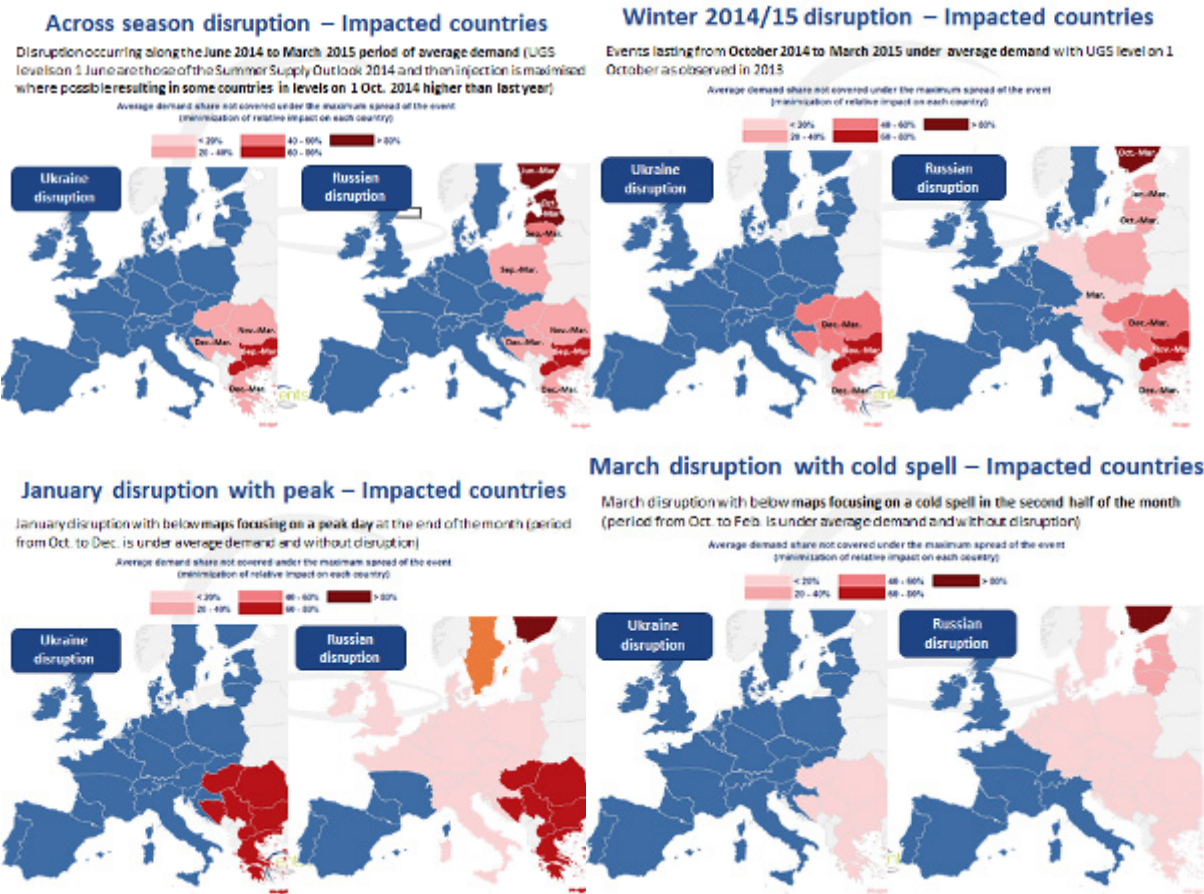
Across season disruption – Impacted countries

Disruption occurring along the June 2014 to March 2015 period of average demand (UGS levels on 1 June are those of the Summer Supply Outlook 2014 and then injection is maximised where possible resulting in some countries in levels on 1 Oct. 2014 higher than last year)

Average demand share not covered under the maximum spread of the event (minimization of relative impact on each country)

< 20%
20 - 40%
40 - 60%
60 - 80%
> 80%

Ukraine disruption

Russian disruption

Jan.-Mar.
Dec.-Mar.
Sep.-Mar.
Sep.-Mar.
Nov.-Mar.
Dec.-Mar.
Sep.-Mar.
Dec.-Mar.

Winter 2014/15 disruption – Impacted countries

Events lasting from October 2014 to March 2015 under average demand with UGS level on 1 October as observed in 2013

Average demand share not covered under the maximum spread of the event (minimization of relative impact on each country)

< 20%
20 - 40%
40 - 60%
60 - 80%
> 80%

Ukraine disruption

Russian disruption

Oct.-Mar.
Jan.-Mar.
Oct.-Mar.
Mar.
Dec.-Mar.
Nov.-Mar.
Dec.-Mar.
Dec.-Mar.
Nov.-Mar.
Dec.-Mar.

January disruption with peak – Impacted countries

January disruption with below maps focusing on a peak day at the end of the month (period from Oct. to Dec. is under average demand and without disruption)

Average demand share not covered under the maximum spread of the event (minimization of relative impact on each country)

< 20%
20 - 40%
40 - 60%
60 - 80%
> 80%

Ukraine disruption

Russian disruption

March disruption with cold spell – Impacted countries

March disruption with below maps focusing on a cold spell in the second half of the month (period from Oct. to Feb. is under average demand and without disruption)

Average demand share not covered under the maximum spread of the event (minimization of relative impact on each country)

< 20%
20 - 40%
40 - 60%
60 - 80%
> 80%

Ukraine disruption

Russian disruption